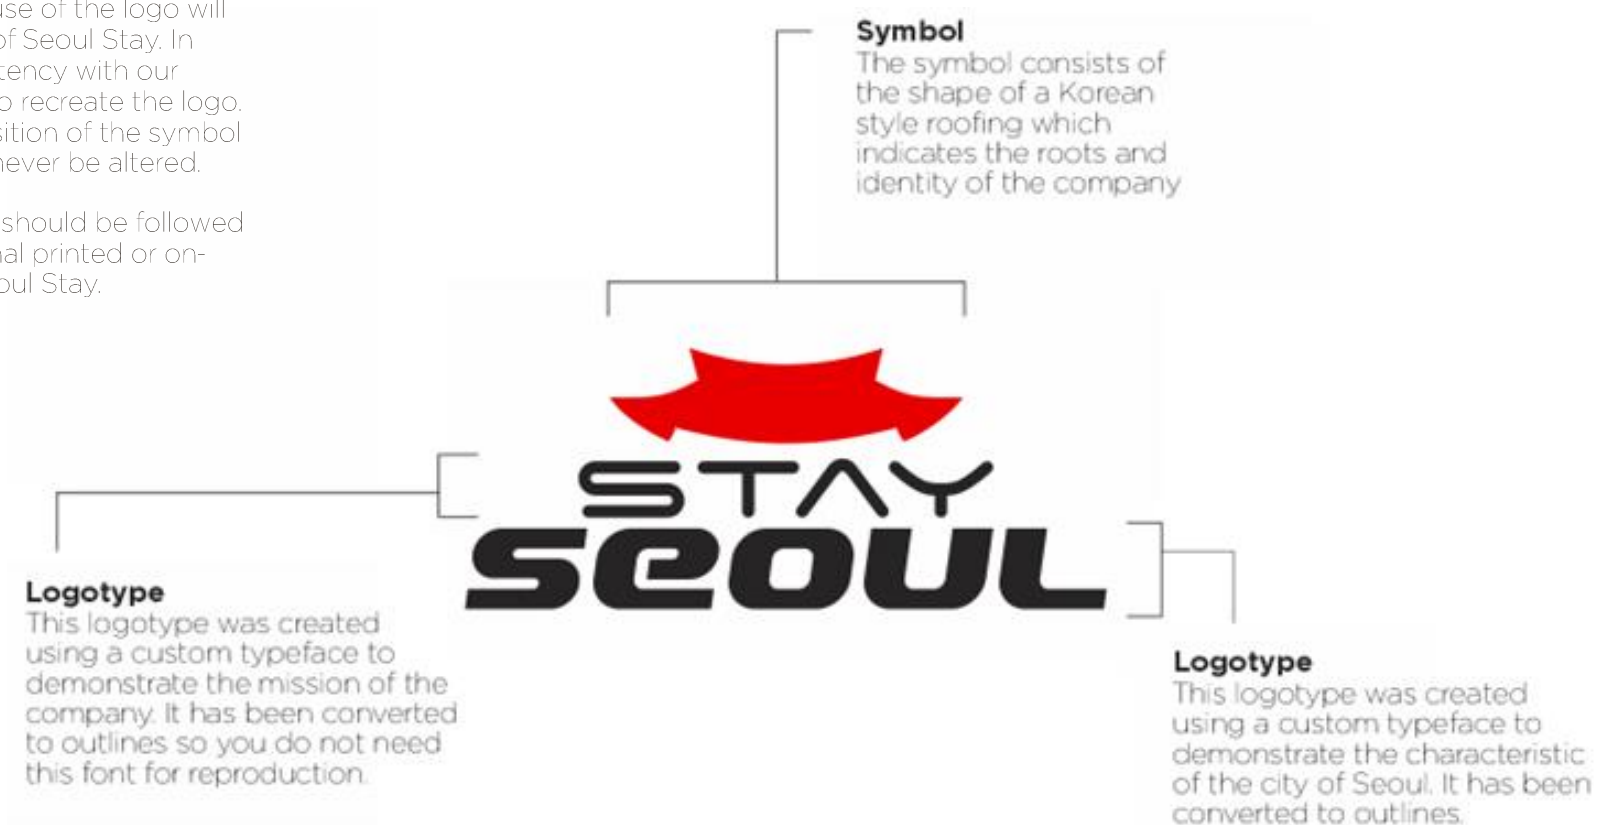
use of the logo will
of Seoul Stay. In
tency with our
o recreate the logo.
sition of the symbol
never be altered.

should be followed
al printed or on-
oul Stay.

Symbol
The symbol consists of the shape of a Korean style roofing which indicates the roots and identity of the company

STAY
SEOUL

Logotype
This logotype was created using a custom typeface to demonstrate the mission of the company. It has been converted to outlines so you do not need this font for reproduction.

Logotype
This logotype was created using a custom typeface to demonstrate the characteristic of the city of Seoul. It has been converted to outlines.